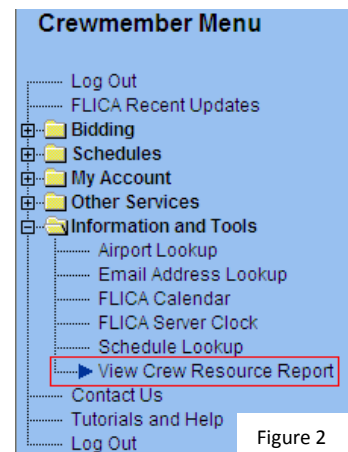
Crewmember Menu

Log Out
FLICA Recent Updates
Bidding
Schedules
My Account
Other Services
Information and Tools
Airport Lookup
Email Address Lookup
FLICA Calendar
FLICA Server Clock
Schedule Lookup
View Crew Resource Report
Contact Us
Tutorials and Help
Log Out

Figure 2